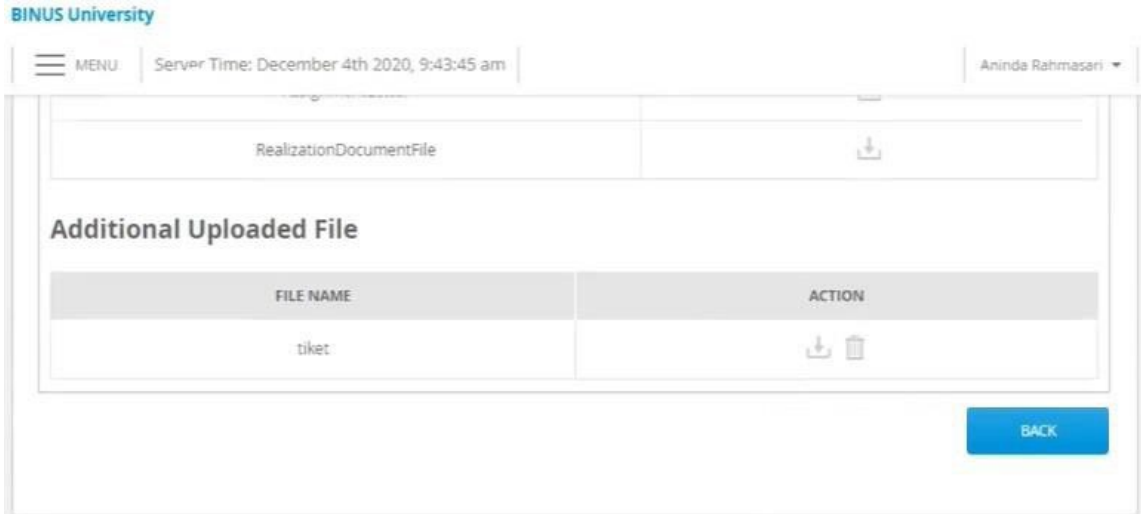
BINUS University

MENU | Server Time: December 4th 2020, 9:43:45 am | Aninda Rahmasari

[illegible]

| RealizationDocumentFile | |
|---|---|

Additional Uploaded File

| FILE NAME | ACTION |
|---|---|
| tiket | |

BACK